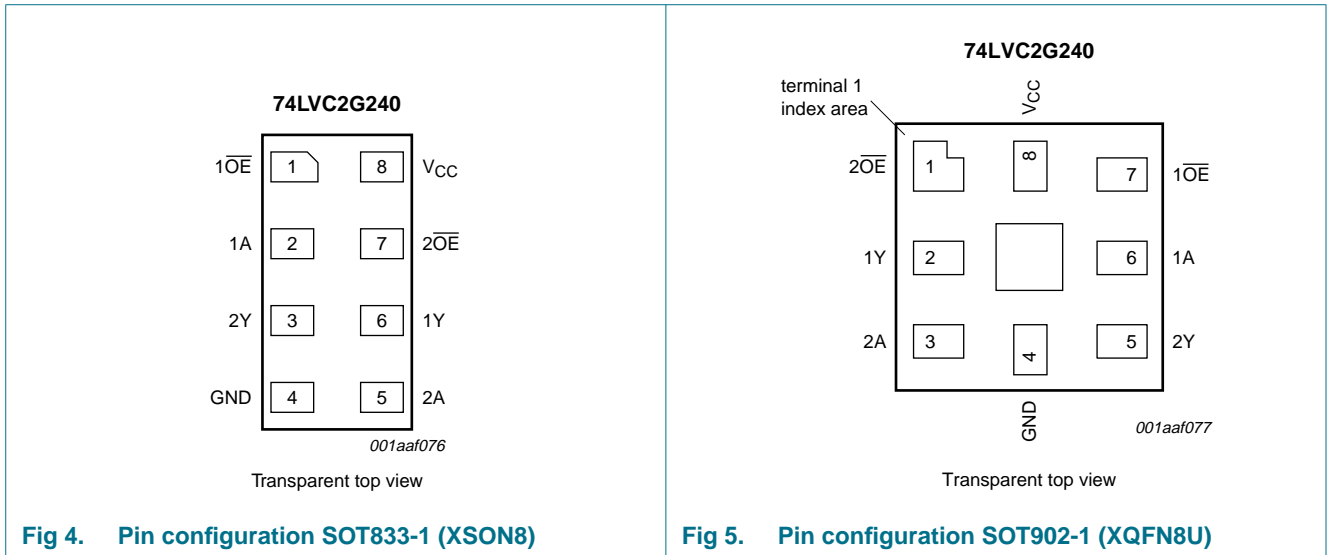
74LVC2G240

$1\overline{OE}$ 1 8 $V_{CC}$

1A 2 7 $2\overline{OE}$

2Y 3 6 1Y

GND 4 5 2A

001aaf076

Transparent top view

Fig 4. Pin configuration SOT833-1 (XSON8)

74LVC2G240

terminal 1 index area

$V_{CC}$

$2\overline{OE}$ 1 8 7 $1\overline{OE}$

1Y 2 6 1A

2A 3 4 5 2Y

GND

001aaf077

Transparent top view

Fig 5. Pin configuration SOT902-1 (XQFN8U)